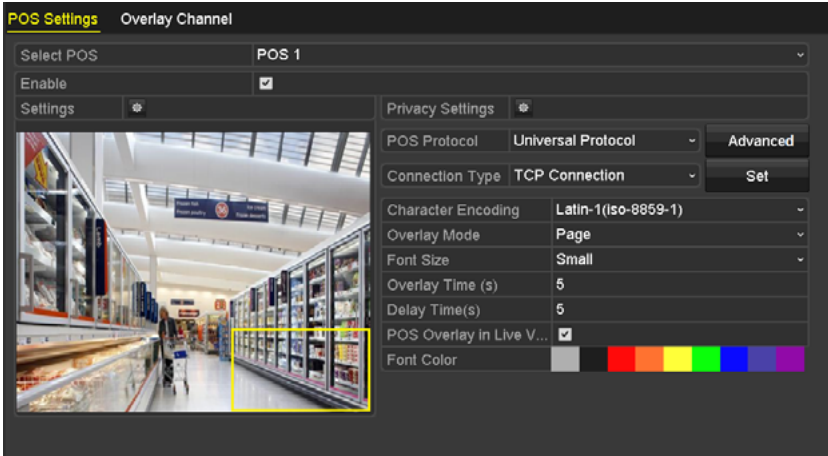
POS Settings Overlay Channel

| | |
|---|---|
| Select POS | POS 1 |
| Enable | ☑ |
| Settings | |

| | | |
|---|---|---|
| Privacy Settings | | |
| POS Protocol | Universal Protocol | Advanced |
| Connection Type | TCP Connection | Set |
| Character Encoding | Latin-1(iso-8859-1) | |
| Overlay Mode | Page | |
| Font Size | Small | |
| Overlay Time (s) | 5 | |
| Delay Time(s) | 5 | |
| POS Overlay in Live V... | ☑ | |
| Font Color | | |